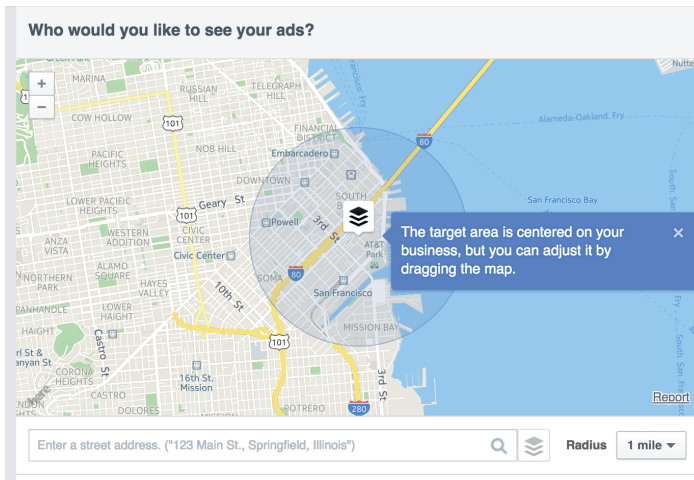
Who would you like to see your ads?

+
−

Green Park
MARINA
RUSSIAN HILL
TELEGRAPH HILL
COW HOLLOW
101
PACIFIC HEIGHTS
NOB HILL
FINANCIAL DISTRICT
Embarcadero
80
Alameda-Oakland Fry
San Francisco Fry
LOWER PACIFIC HEIGHTS
DOWNTOWN
Geary St
101
SOUTH BEACH
San Francisco Bay
Powell
3rd St
ANZA VISTA
WESTERN ADDITION
CIVIC CENTER
AT&T Park
Civic Center
NORTHERN PARK
ALAMO SQUARE
80
HAYES VALLEY
SOMA
10th St
San Francisco
LOWER HAIGHT
PANHANDLE
HAIGHT
Castro St
MISSION BAY
101
rl St & anyan St
CORONA HEIGHTS
16th St. Mission
3rd St
DOLORES
POTRERO
280
Report

The target area is centered on your business, but you can adjust it by dragging the map.
×

Enter a street address. ("123 Main St., Springfield, Illinois")
Radius
1 mile